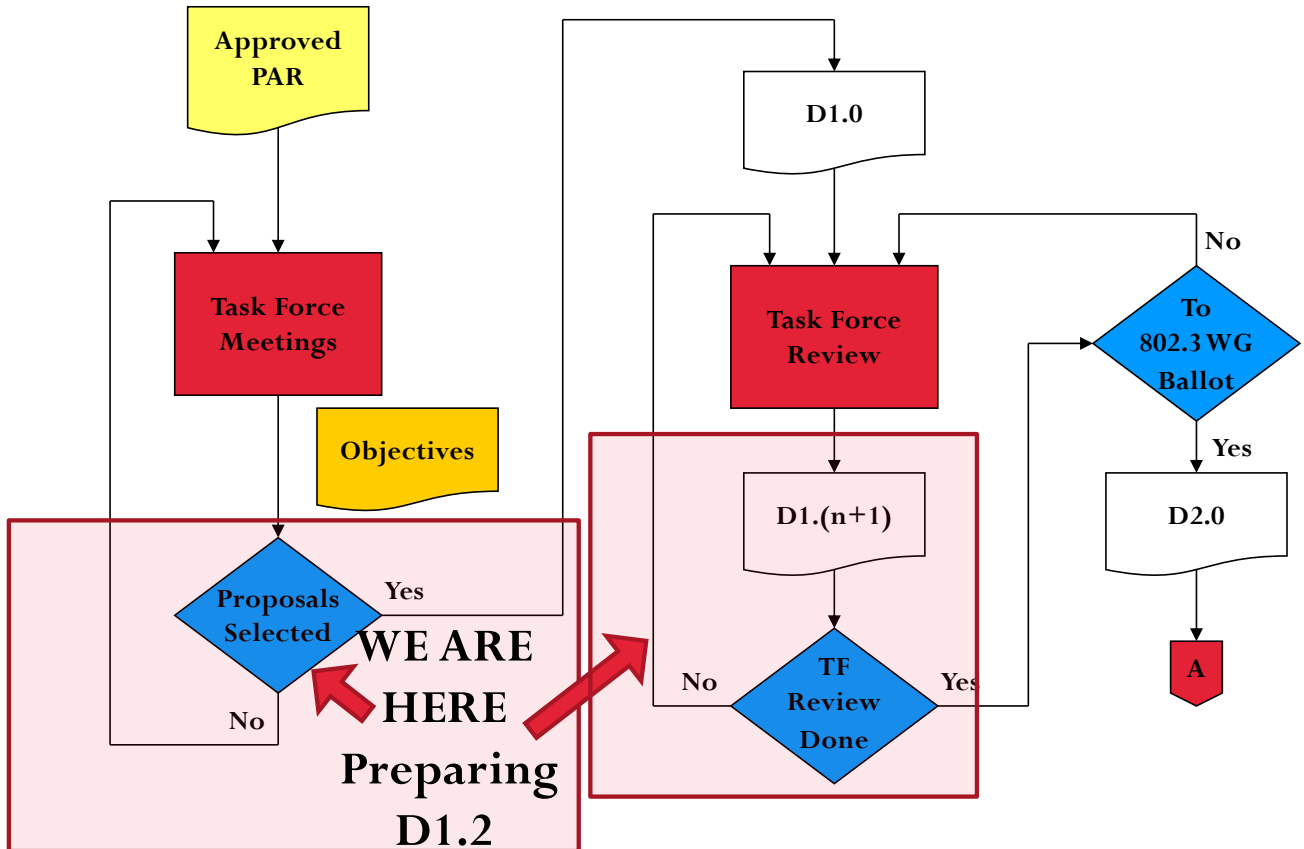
Approved PAR

Task Force Meetings

Objectives

Proposals Selected

Yes

No

WE ARE HERE Preparing D1.2

D1.0

Task Force Review

D1.(n+1)

TF Review Done

No

Yes

No

To 802.3 WG Ballot

Yes

D2.0

A